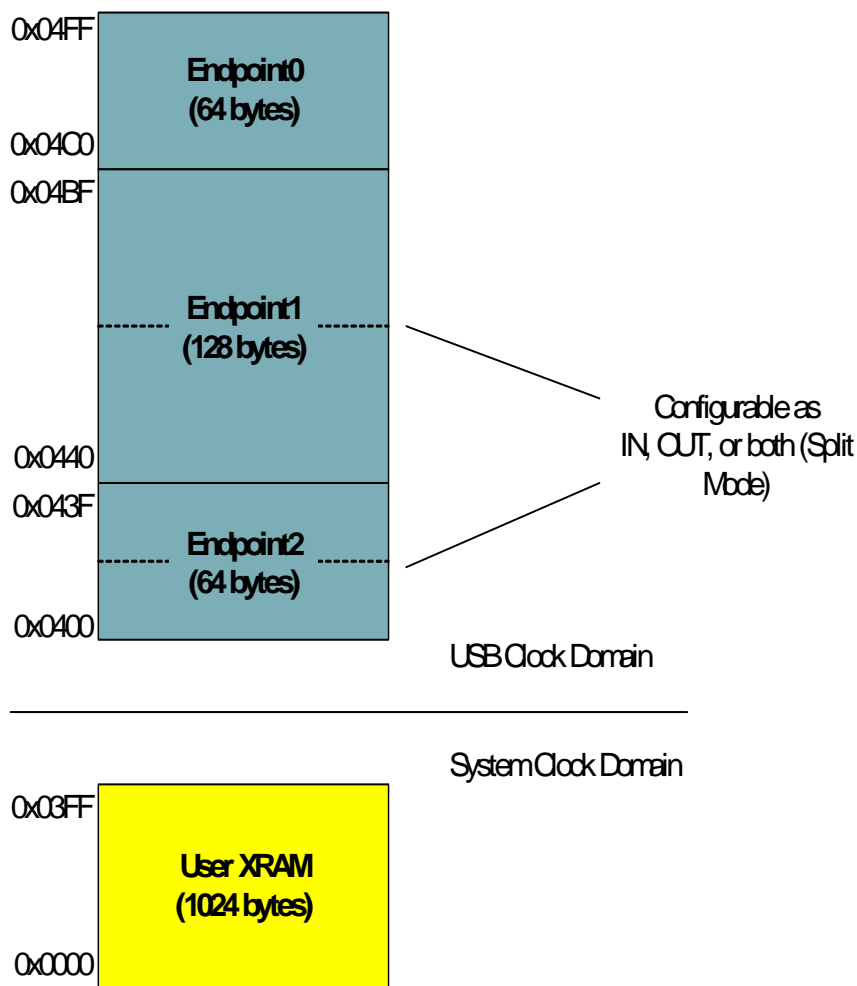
0x04FF

Endpoint0
(64 bytes)

0x04C0

0x04BF

Endpoint1
(128 bytes)

0x0440

0x043F

Endpoint2
(64 bytes)

0x0400

Configurable as IN, OUT, or both (Split Mode)

USB Clock Domain

System Clock Domain

0x03FF

User XRAM
(1024 bytes)

0x0000